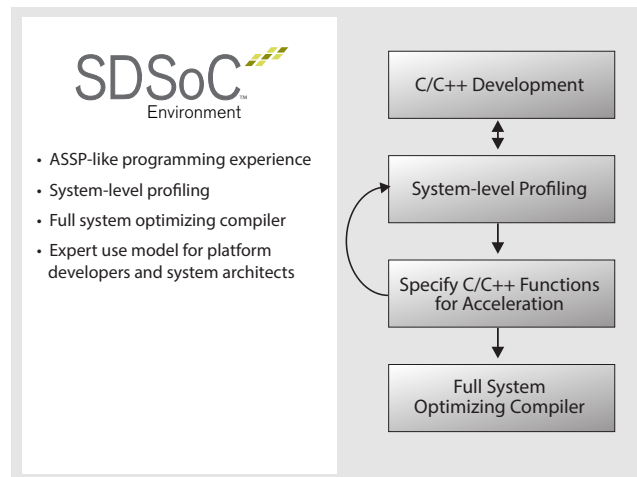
SDSoC™
Environment

- ASSP-like programming experience
- System-level profiling
- Full system optimizing compiler
- Expert use model for platform developers and system architects

C/C++ Development

System-level Profiling

Specify C/C++ Functions for Acceleration

Full System Optimizing Compiler